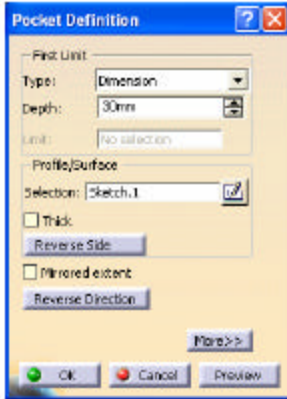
Pocket Definition

First Limit

Type: Dimension

Depth: 30mm

Limit: No selection

Profile/Surface

Selection: Sketch.1

Thick

Reverse Side

Mirrored extent

Reverse Direction

More>>

OK

Cancel

Preview